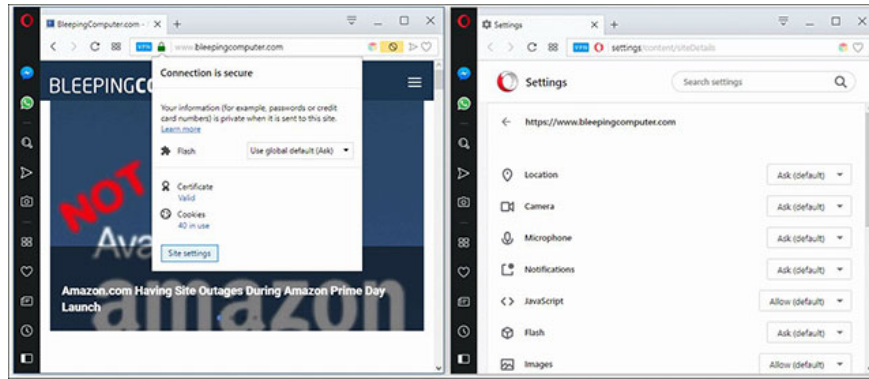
BleepingComputer.com - | ×  +

VPN  www.bleepingcomputer.com

BLEEPINGCO

Connection is secure

Your information (for example, passwords or credit card numbers) is private when it is sent to this site. Learn more

Flash  Use global default (Ask)

Certificate
Valid

Cookies
40 in use

Site settings

NOT

Ava

Amazon.com Having Site Outages During Amazon Prime Day Launch

amazon

Settings ×  +

VPN  settings/content/siteDetails

Settings

Search settings

https://www.bleepingcomputer.com

| | |
|---|---|
| Location | Ask (default) |
| Camera | Ask (default) |
| Microphone | Ask (default) |
| Notifications | Ask (default) |
| JavaScript | Allow (default) |
| Flash | Ask (default) |
| Images | Allow (default) |